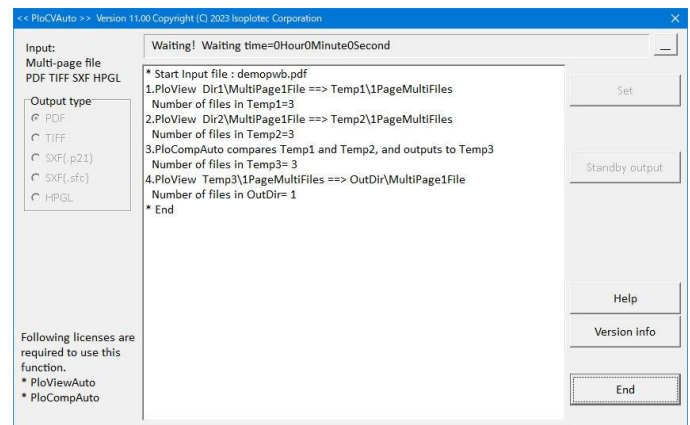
<< PloCVAuto >> Version 11.00 Copyright (C) 2023 Isoplotec Corporation

×

Input:
Multi-page file
PDF TIFF SXF HPGL

Waiting! Waiting time=0Hour0Minute0Second

_

Output type
PDF
TIFF
SXF(.p21)
SXF(.sfc)
HPGL

* Start Input file : demopwb.pdf
1.PloView Dir1\MultiPage1File ==> Temp1\1PageMultiFiles
Number of files in Temp1=3
2.PloView Dir2\MultiPage1File ==> Temp2\1PageMultiFiles
Number of files in Temp2=3
3.PloCompAuto compares Temp1 and Temp2, and outputs to Temp3
Number of files in Temp3= 3
4.PloView Temp3\1PageMultiFiles ==> OutDir\MultiPage1File
Number of files in OutDir= 1
* End

Set

Standby output

Help

Version info

End

Following licenses are required to use this function.
* PloViewAuto
* PloCompAuto